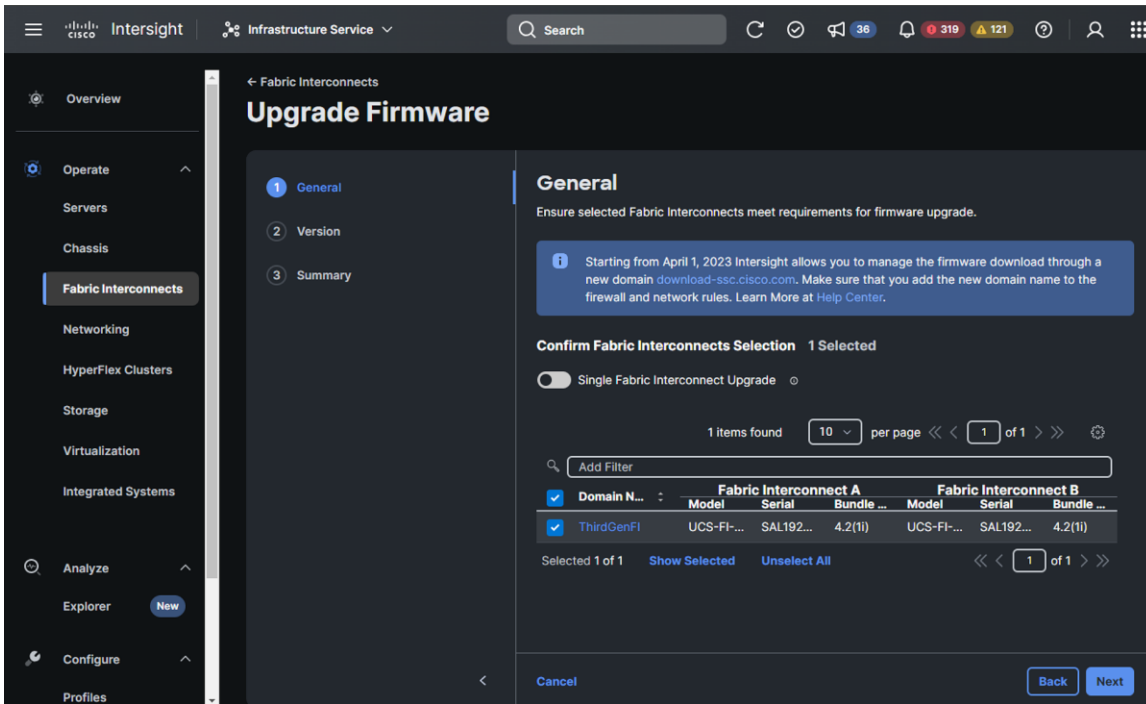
cisco Intersight Infrastructure Service Search 36 319 121

Overview

Operate
Servers
Chassis
Fabric Interconnects
Networking
HyperFlex Clusters
Storage
Virtualization
Integrated Systems

Analyze
Explorer New

Configure
Profiles

← Fabric Interconnects

Upgrade Firmware

1 General
2 Version
3 Summary

General

Ensure selected Fabric Interconnects meet requirements for firmware upgrade.

Starting from April 1, 2023 Intersight allows you to manage the firmware download through a new domain download-ssc.cisco.com. Make sure that you add the new domain name to the firewall and network rules. Learn More at Help Center.

Confirm Fabric Interconnects Selection 1 Selected

Single Fabric Interconnect Upgrade

1 items found 10 per page 1 of 1

Add Filter

| Domain N... | Fabric Interconnect A Model | Serial | Bundle ... | Fabric Interconnect B Model | Serial | Bundle ... |
|---|---|---|---|---|---|---|
| ThirdGenFI | UCS-FI-... | SAL192... | 4.2(1i) | UCS-FI-... | SAL192... | 4.2(1i) |

Selected 1 of 1 Show Selected Unselect All 1 of 1

Cancel Back Next